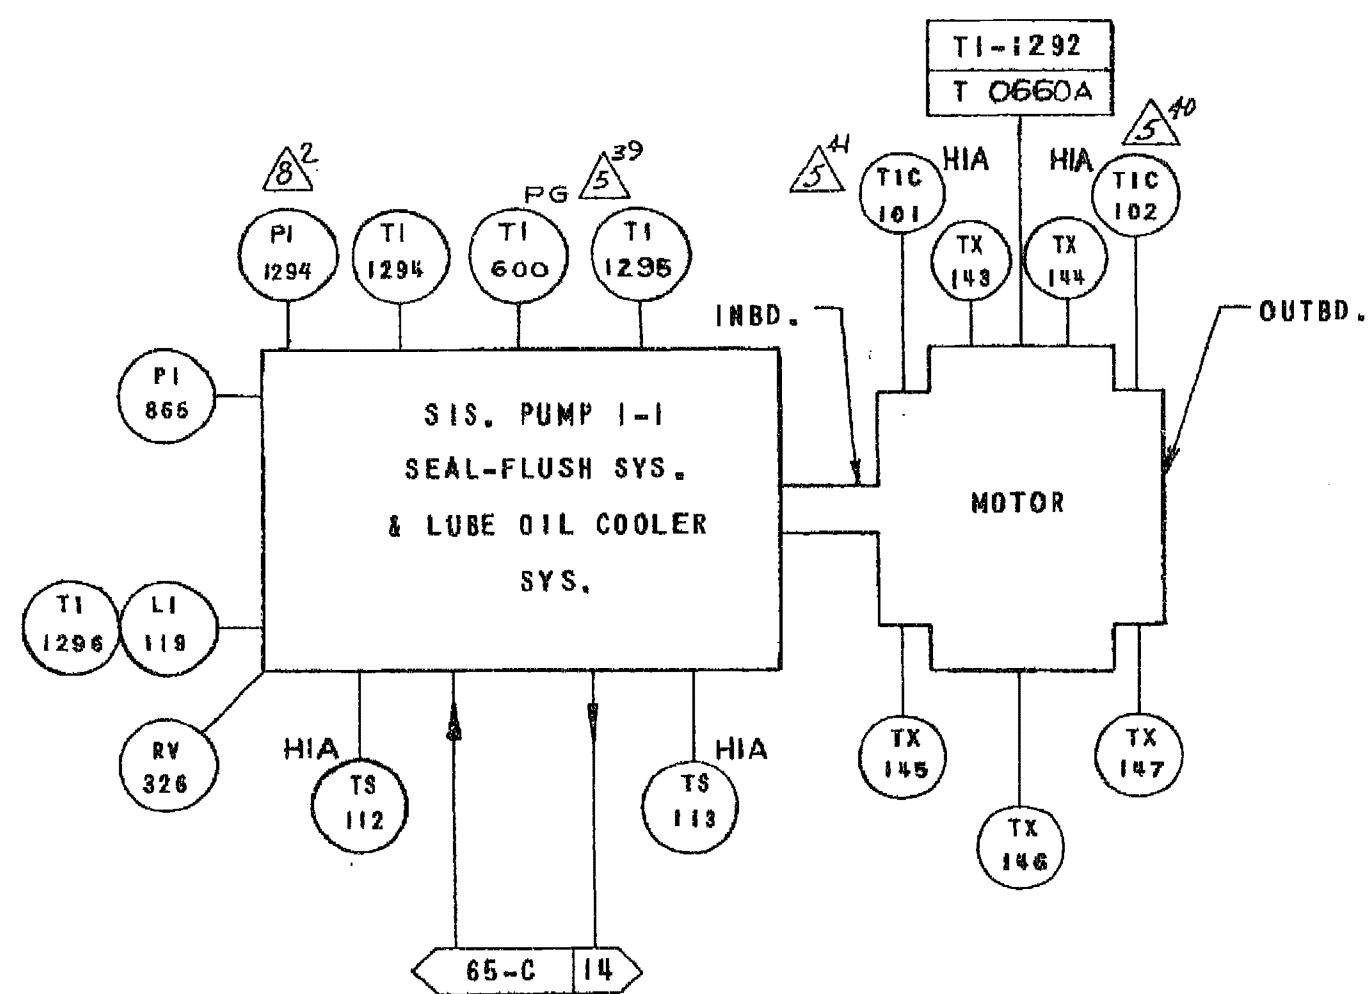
TI-1292
T 0660A

8 2
PG 5 39
5 41
5 40

HIA
HIA

PI 1294
TI 1294
TI 600
TI 1295
TIC 101
TX 143
TX 144
TIC 102

INBD.
OUTBD.

PI 866

SIS. PUMP 1-1
SEAL-FLUSH SYS.
& LUBE OIL COOLER
SYS.

MOTOR

TI 1296
LI 119

RV 326

HIA
TS 112
TS 113
HIA

TX 145
TX 146
TX 147

65-C
14